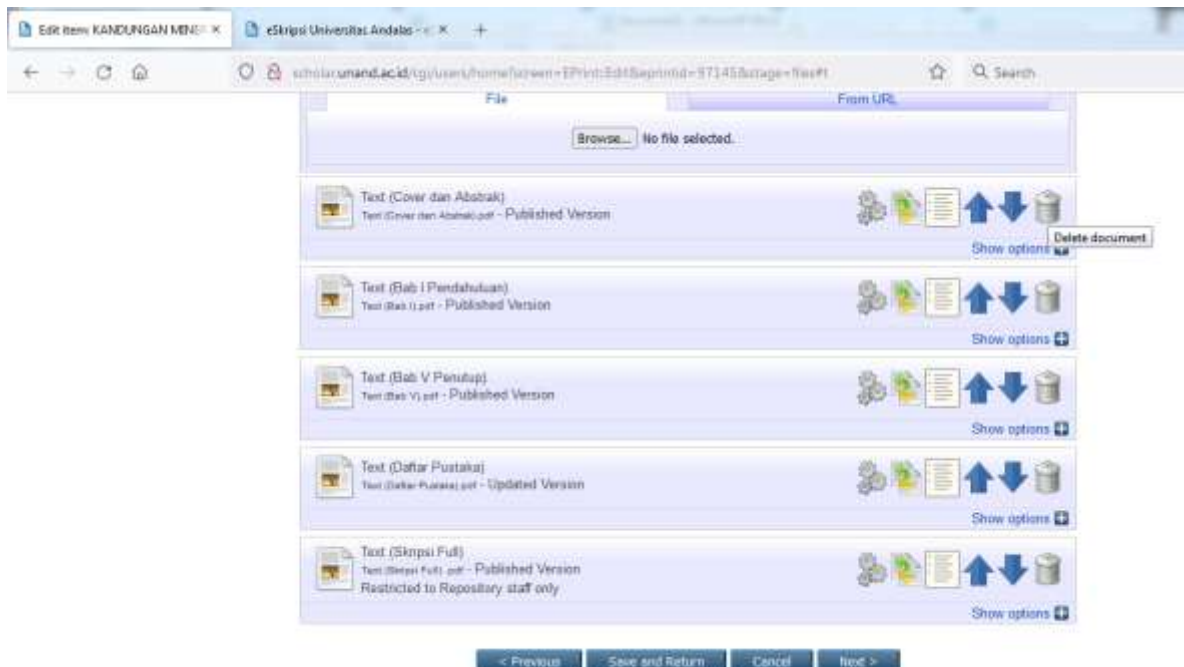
Edit item: KANDUNGAN MINE ×
eSkripsi Universitas Andalas - ×
+
scholar.unand.ac.id/cgi/users/home?screen=EPrint::Edit&eprintid=97145&stage=files#t
Search

File
From URL
Browse... No file selected.

Text (Cover dan Abstrak)
Text (Cover dan Abstrak).pdf - Published Version
Delete document
Show options

Text (Bab I Pendahuluan)
Text (Bab I).pdf - Published Version
Show options

Text (Bab V Penutup)
Text (Bab V).pdf - Published Version
Show options

Text (Daftar Pustaka)
Text (Daftar Pustaka).pdf - Updated Version
Show options

Text (Skripsi Full)
Text (Skripsi Full).pdf - Published Version
Restricted to Repository staff only
Show options

< Previous
Save and Return
Cancel
Next >